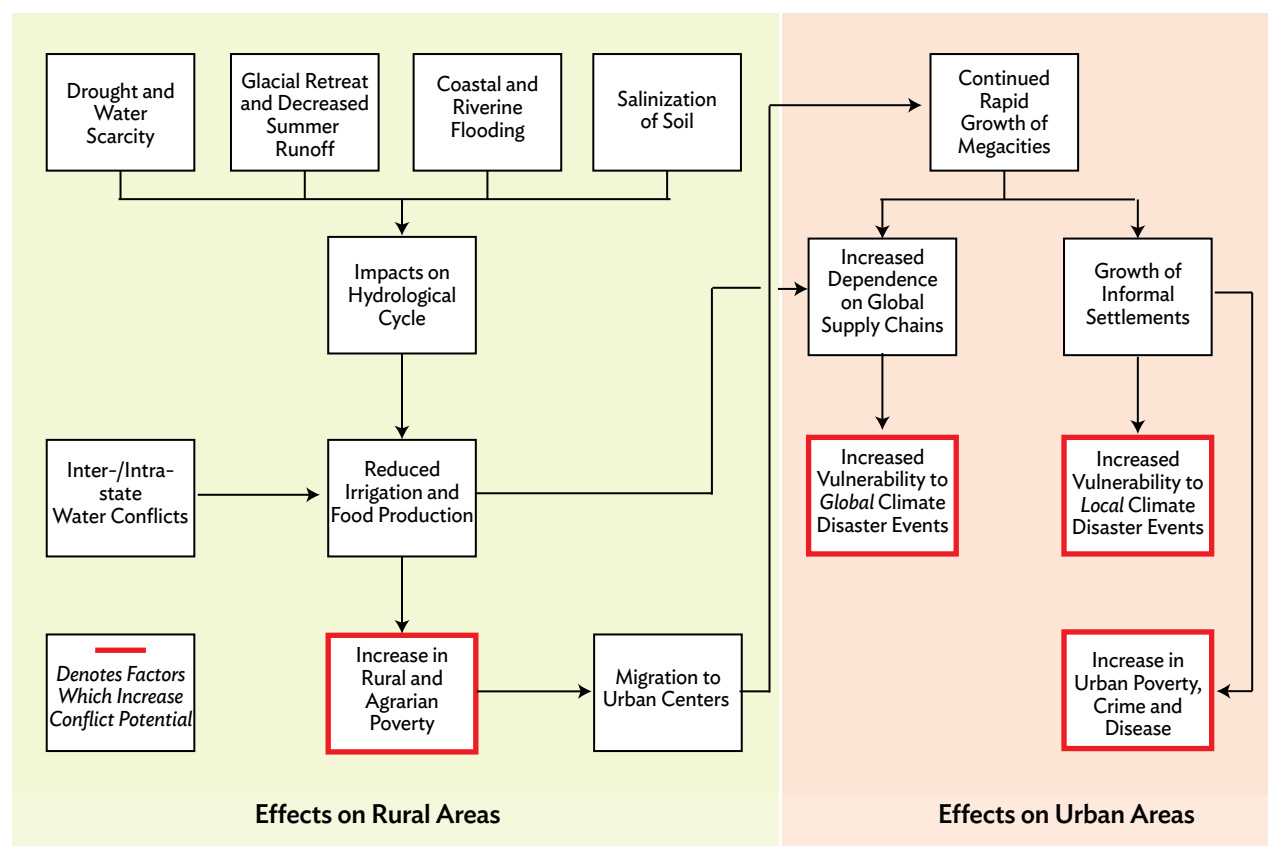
Drought and Water Scarcity

Glacial Retreat and Decreased Summer Runoff

Coastal and Riverine Flooding

Salinization of Soil

Impacts on Hydrological Cycle

Inter-/Intra-state Water Conflicts

Reduced Irrigation and Food Production

Increase in Rural and Agrarian Poverty

Migration to Urban Centers

Denotes Factors Which Increase Conflict Potential

Continued Rapid Growth of Megacities

Increased Dependence on Global Supply Chains

Growth of Informal Settlements

Increased Vulnerability to Global Climate Disaster Events

Increased Vulnerability to Local Climate Disaster Events

Increase in Urban Poverty, Crime and Disease

Effects on Rural Areas

Effects on Urban Areas